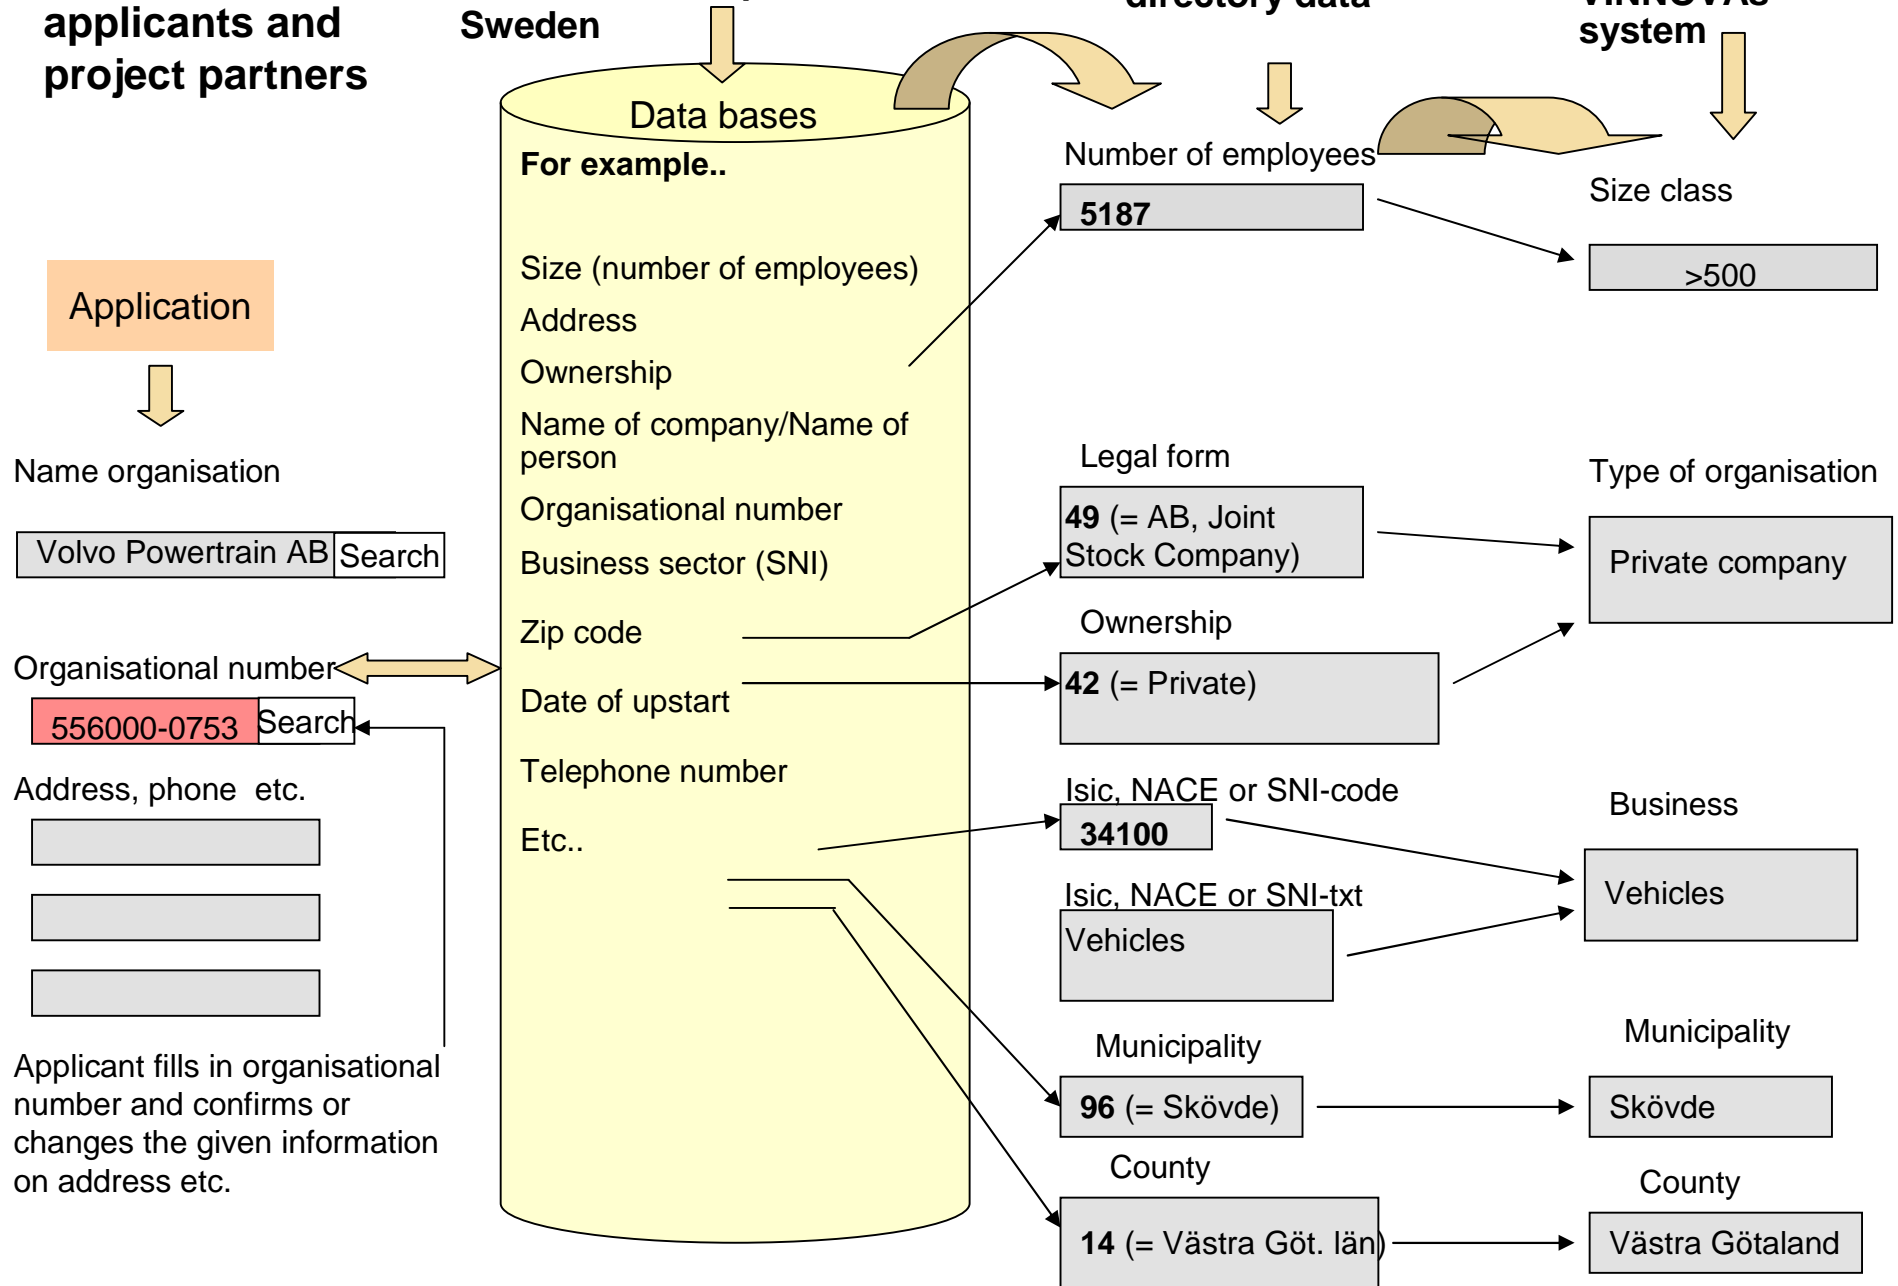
applicants and project partners

Sweden

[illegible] directory data

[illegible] system

Data bases

For example..

Size (number of employees)

Address

Ownership

Name of company/Name of person

Organisational number

Business sector (SNI)

Zip code

Date of upstart

Telephone number

Etc..

Application

Name organisation

Volvo Powertrain AB Search

Organisational number

556000-0753 Search

Address, phone etc.

Applicant fills in organisational number and confirms or changes the given information on address etc.

Number of employees

5187

Size class

>500

Legal form

49 (= AB, Joint Stock Company)

Type of organisation

Private company

Ownership

42 (= Private)

Isic, NACE or SNI-code

34100

Business

Vehicles

Isic, NACE or SNI-txt

Vehicles

Municipality

96 (= Skövde)

Municipality

Skövde

County

14 (= Västra Göt. län)

County

Västra Götaland